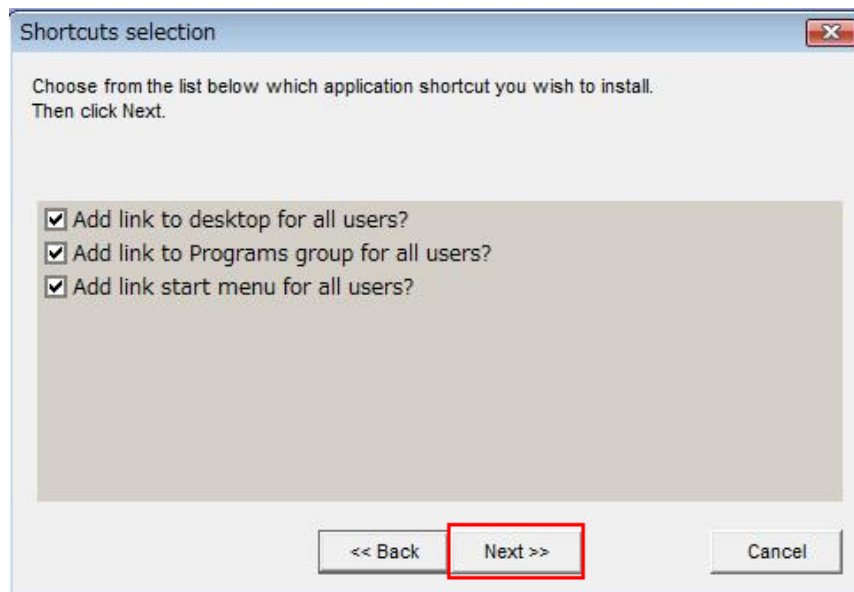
Shortcuts selection

Choose from the list below which application shortcut you wish to install.
Then click Next.

Add link to desktop for all users?
Add link to Programs group for all users?
Add link start menu for all users?

<< Back
Next >>
Cancel